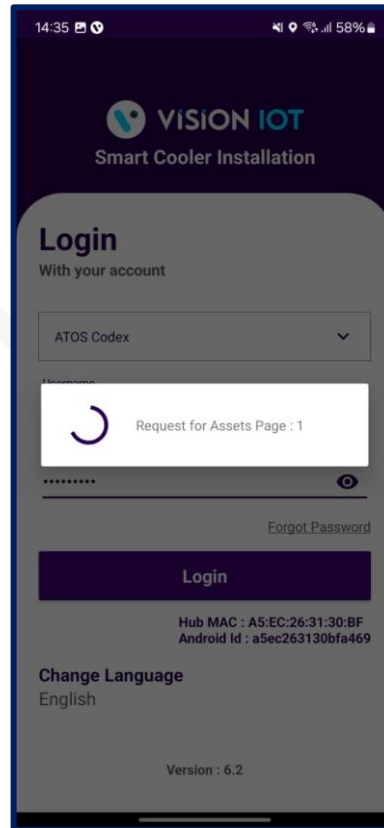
14:35

58%

ViSiON IOT
Smart Cooler Installation

Login
With your account

ATOS Codex

Username

Request for Assets Page : 1

•••••••••

Forgot Password

Login

Hub MAC : A5:EC:26:31:30:BF
Android Id : a5ec263130bfa469

Change Language
English

Version : 6.2